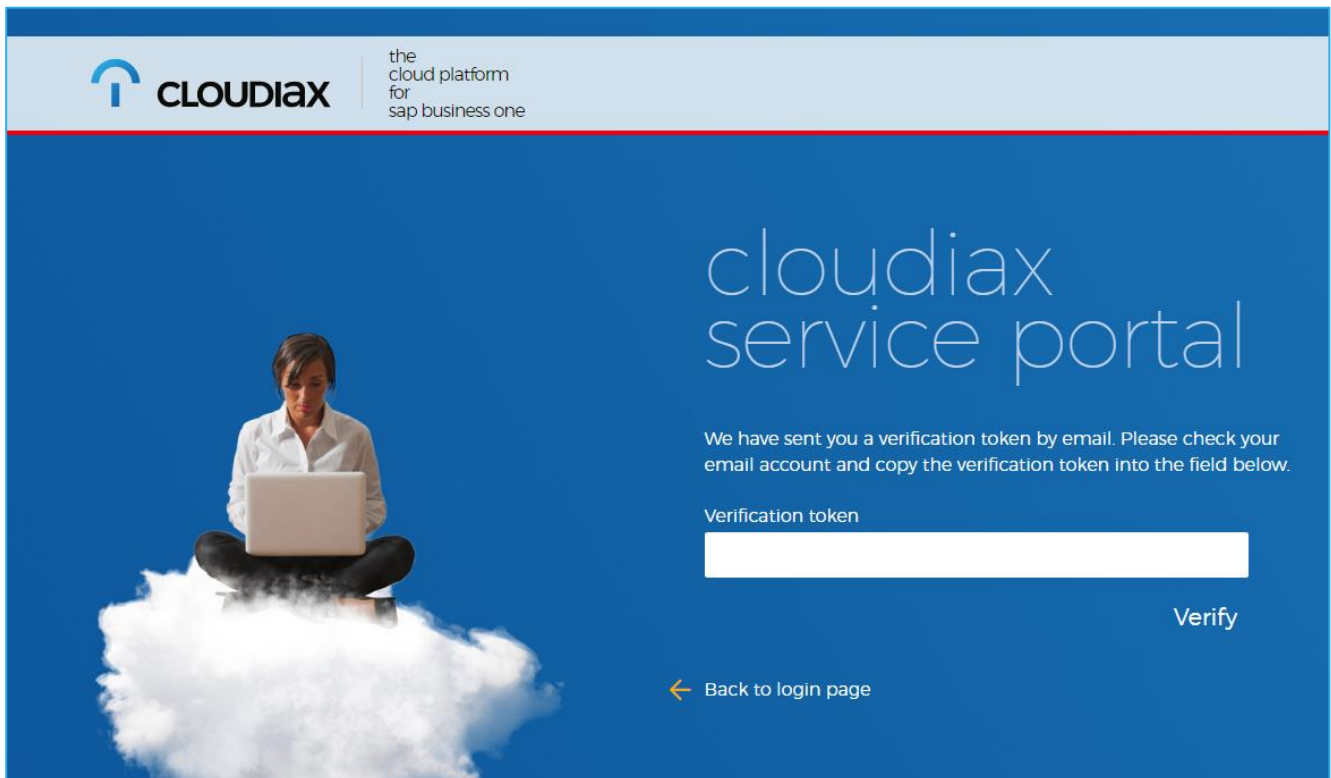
CLOUDIAX

the
cloud platform
for
sap business one

cloudiax
service portal

We have sent you a verification token by email. Please check your email account and copy the verification token into the field below.

Verification token

Verify

← Back to login page